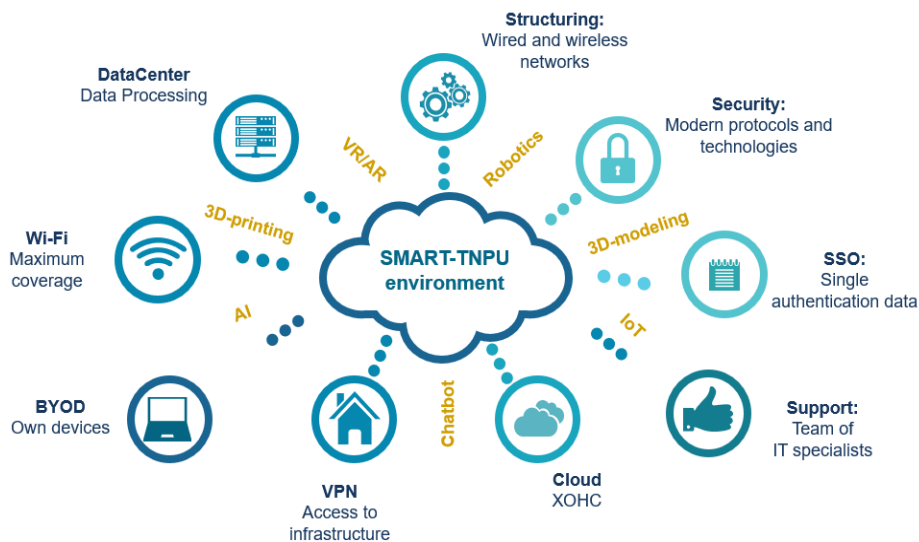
Structuring:
Wired and wireless networks

DataCenter
Data Processing

Security:
Modern protocols and technologies

VR/AR

Robotics

3D-printing

3D-modeling

Wi-Fi
Maximum coverage

SMART-TNPU environment

SSO:
Single authentication data

AI

IoT

Chatbot

BYOD
Own devices

Support:
Team of IT specialists

VPN
Access to infrastructure

Cloud
XOHC